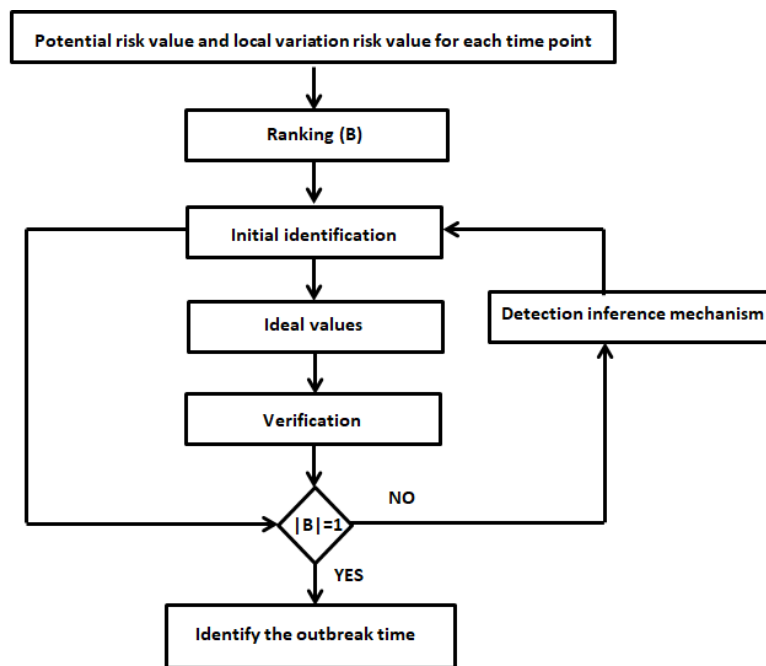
Potential risk value and local variation risk value for each time point

Ranking (B)

Initial identification

Ideal values

Verification

Detection inference mechanism

NO

$|B|=1$

YES

Identify the outbreak time